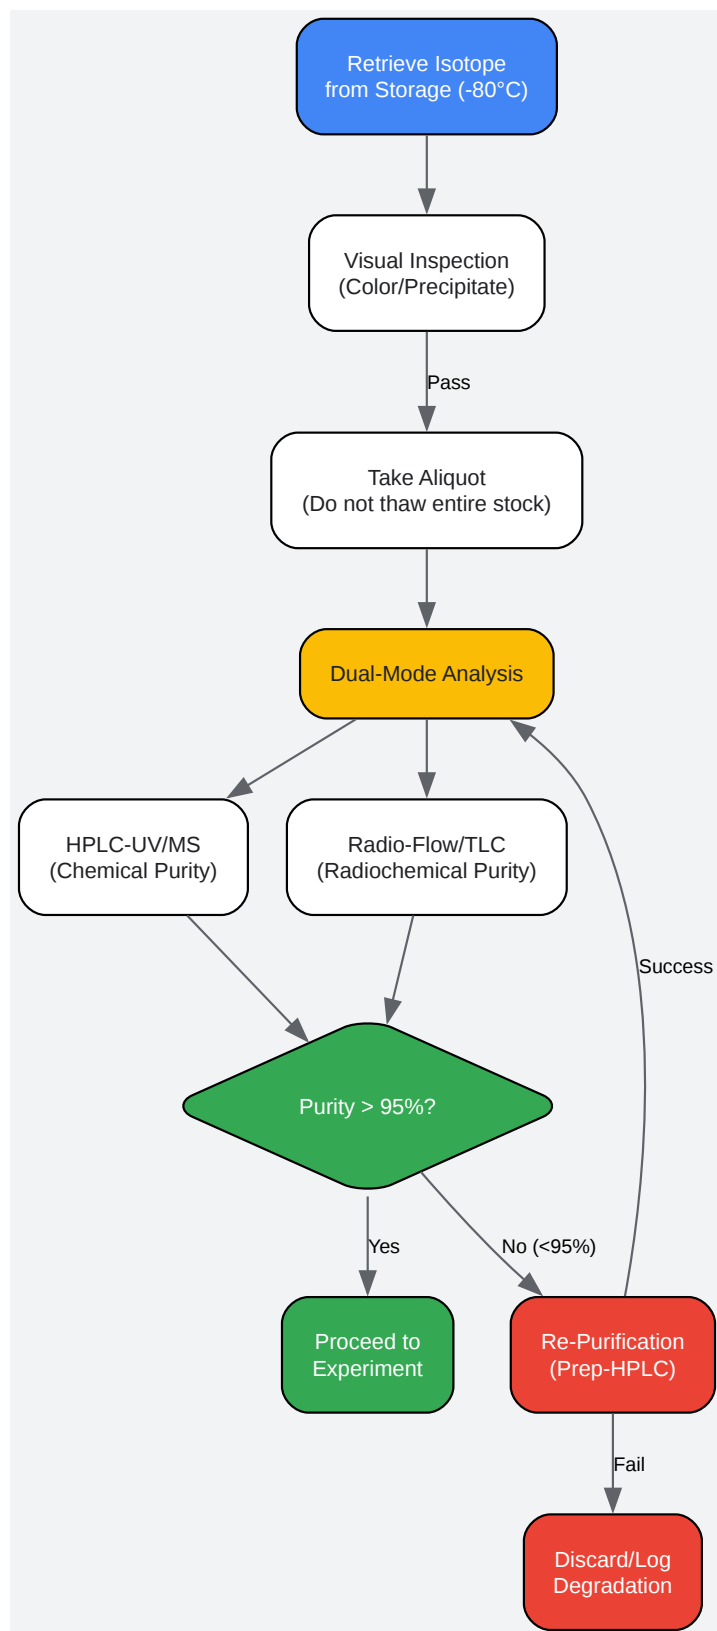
Retrieve Isotope from Storage (-80°C)

Visual Inspection (Color/Precipitate)

Pass

Take Aliquot (Do not thaw entire stock)

Dual-Mode Analysis

HPLC-UV/MS (Chemical Purity)

Radio-Flow/TLC (Radiochemical Purity)

Success

Purity > 95%?

Yes

No (<95%)

Proceed to Experiment

Re-Purification (Prep-HPLC)

Fail

Discard/Log Degradation